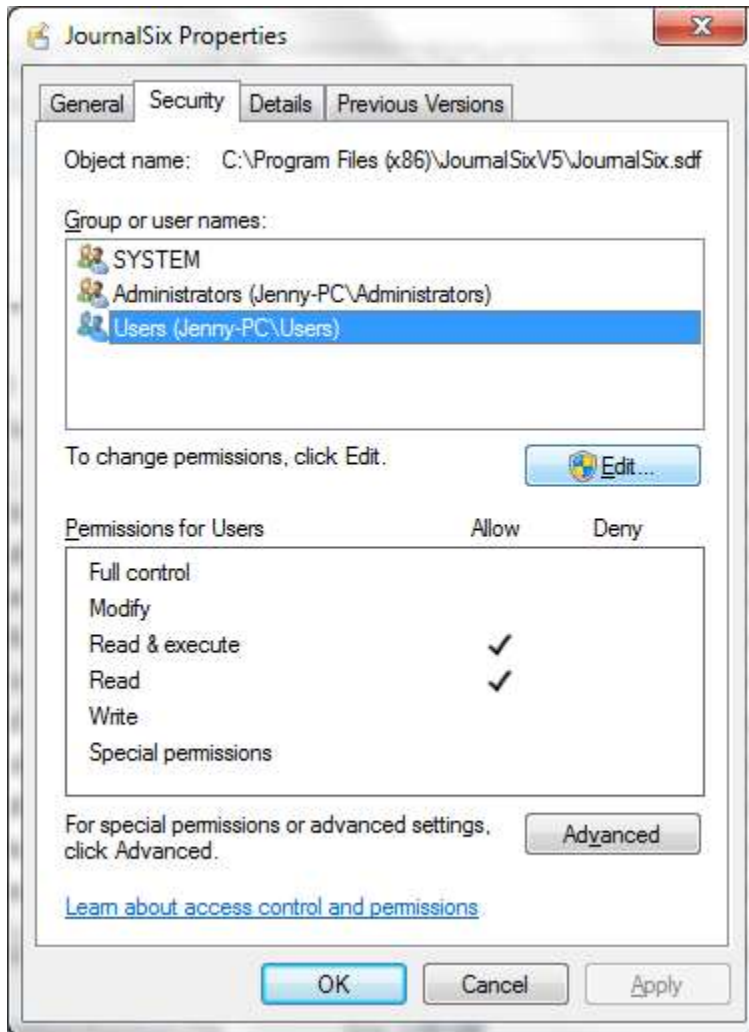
JournalSix Properties

General | Security | Details | Previous Versions

Object name: C:\Program Files (x86)\JournalSixV5\JournalSix.sdf

Group or user names:

SYSTEM
Administrators (Jenny-PC\Administrators)
Users (Jenny-PC\Users)

To change permissions, click Edit.

Edit...

| Permissions for Users | Allow | Deny |
|---|---|---|
| Full control | | |
| Modify | | |
| Read & execute | ✓ | |
| Read | ✓ | |
| Write | | |
| Special permissions | | |

For special permissions or advanced settings, click Advanced.

Advanced

Learn about access control and permissions

OK Cancel Apply